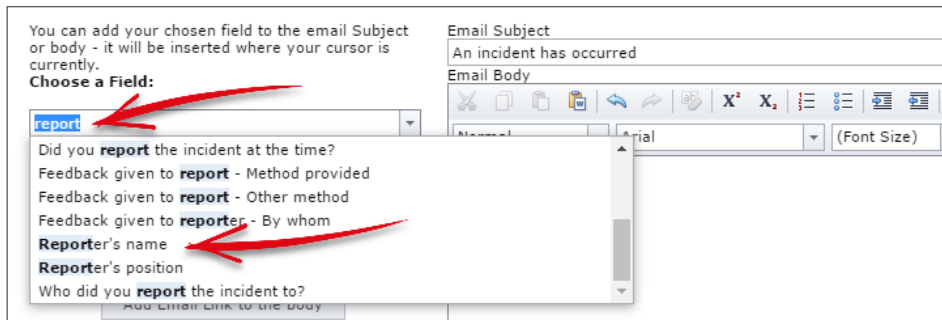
You can add your chosen field to the email Subject or body - it will be inserted where your cursor is currently.

**Choose a Field:**

report

Did you **report** the incident at the time?

Feedback given to **report** - Method provided

Feedback given to **report** - Other method

Feedback given to **report**er - By whom

**Report**er's name

**Report**er's position

Who did you **report** the incident to?

Add Email Link to the body

Email Subject

An incident has occurred

Email Body

$X^2$ $X_2$

Normal

Arial

(Font Size)